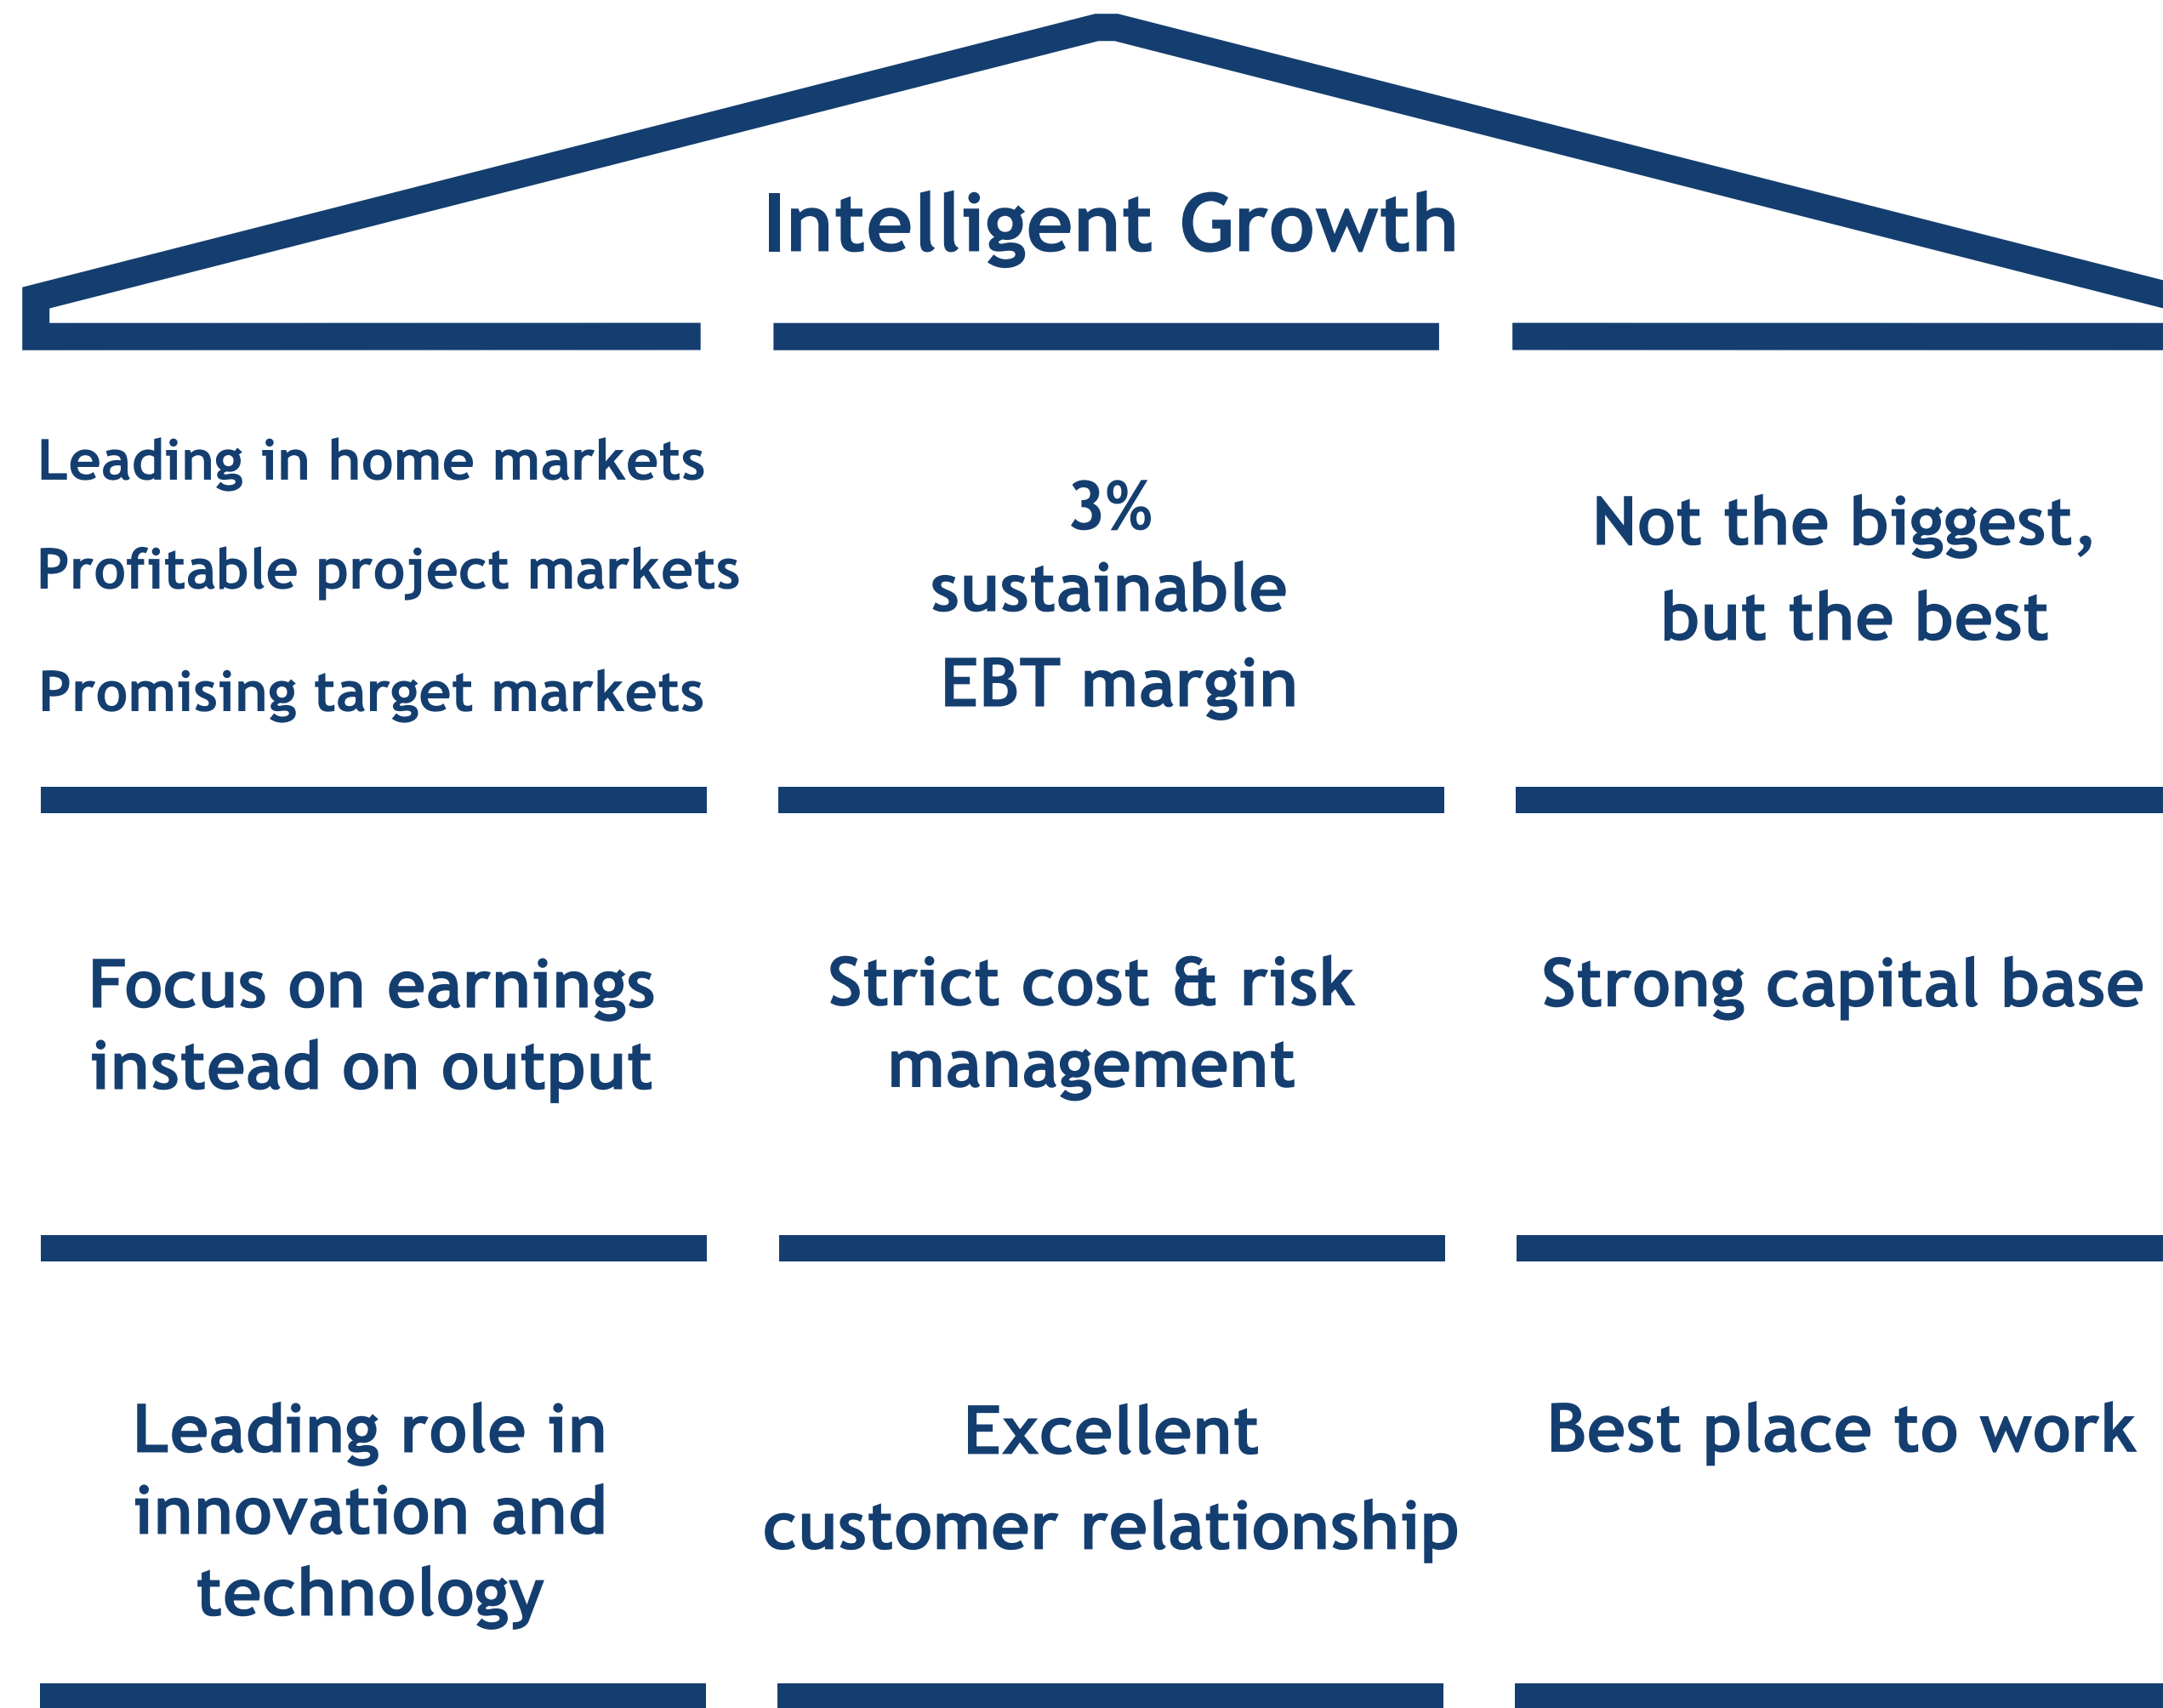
Intelligent Growth

Leading in home markets

Profitable project markets

Promising target markets

3%
sustainable
EBT margin

Not the biggest,
but the best

Focus on earnings
instead on output

Strict cost & risk
management

Strong capital base

Leading role in
innovation and
technology

Excellent
customer relationship

Best place to work